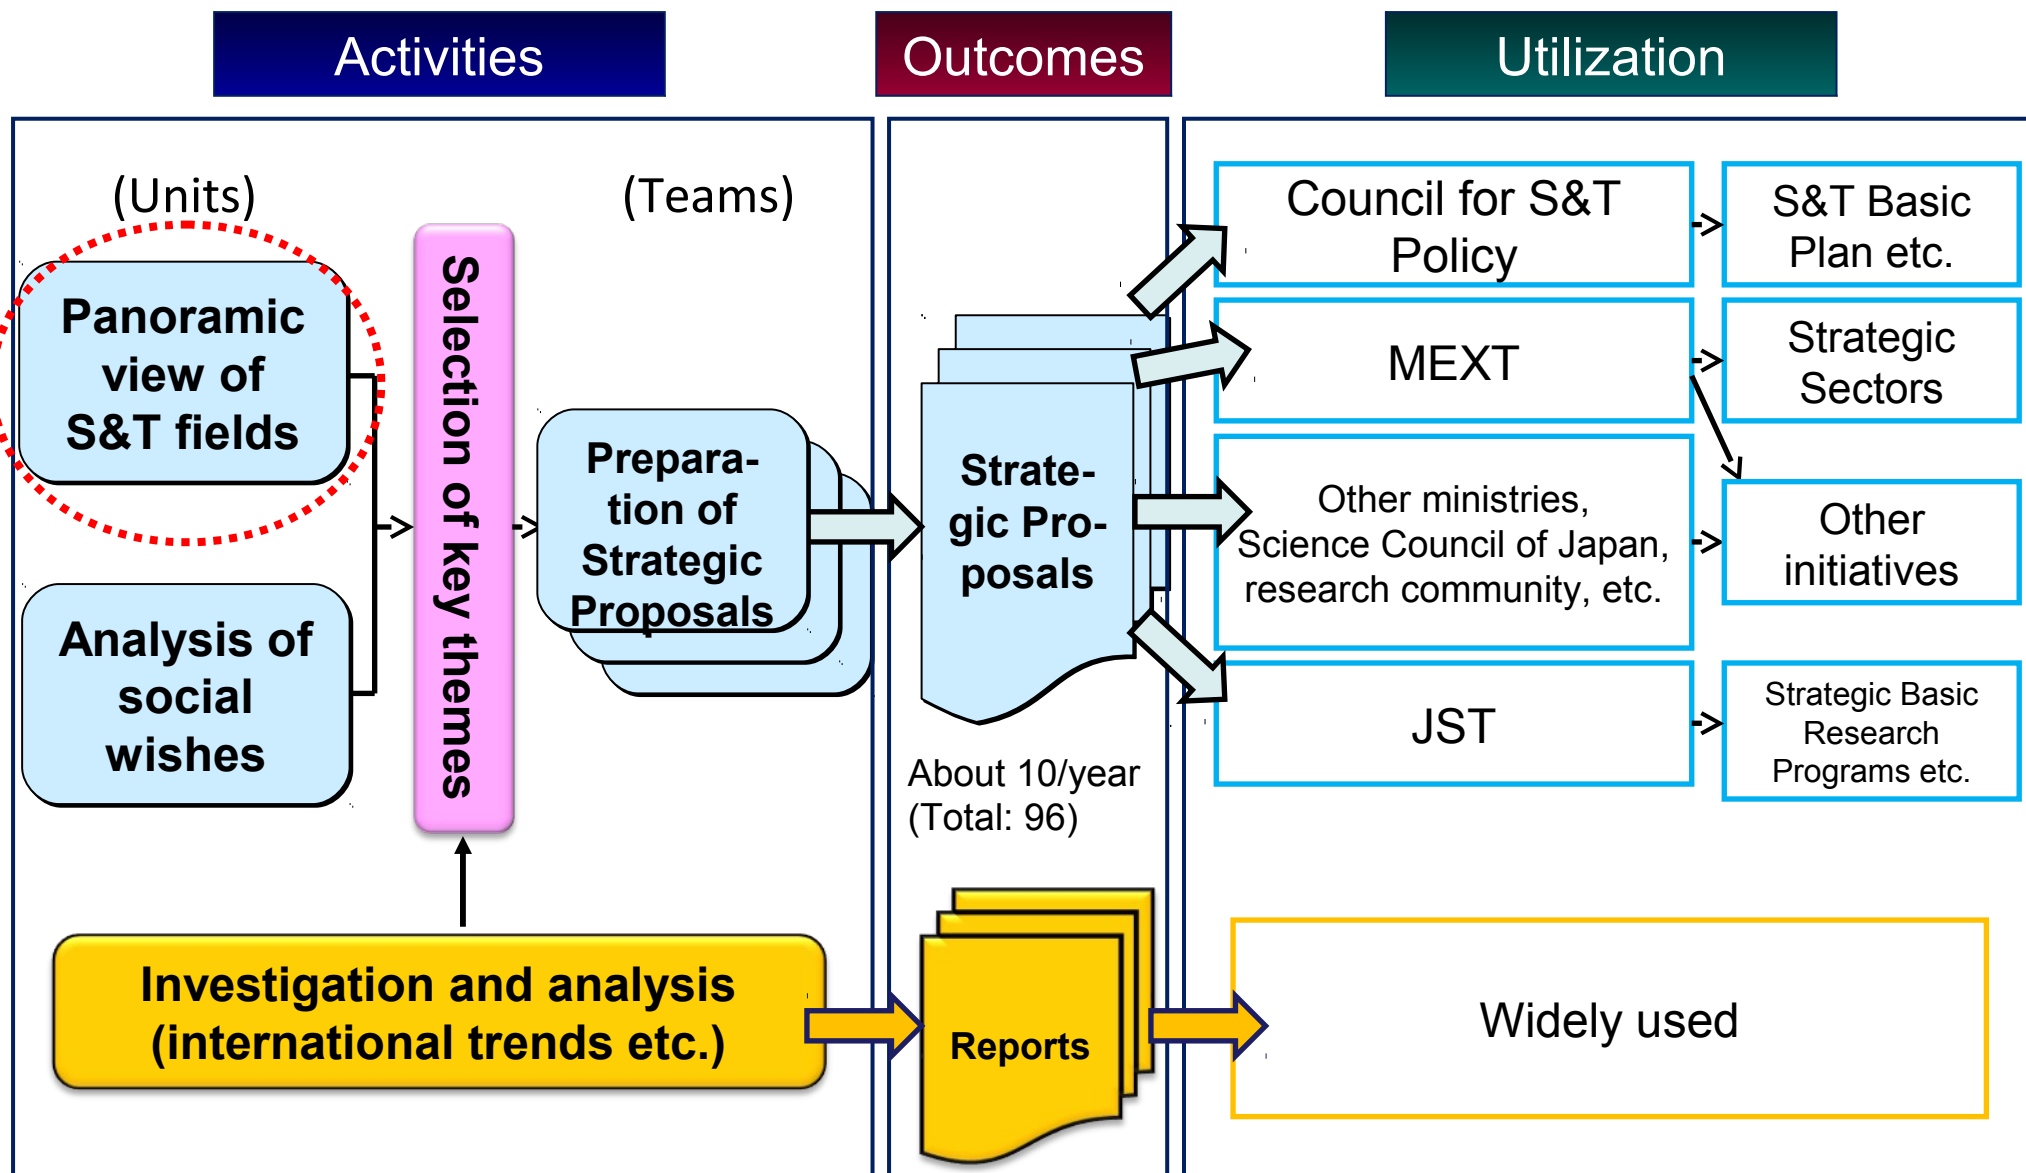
Activities

Outcomes

Utilization

(Units)

(Teams)

Panoramic view of S&T fields

Analysis of social wishes

Selection of key themes

Preparation of Strategic Proposals

Strategic Proposals

About 10/year (Total: 96)

Council for S&T Policy

S&T Basic Plan etc.

MEXT

Strategic Sectors

Other ministries, Science Council of Japan, research community, etc.

Other initiatives

JST

Strategic Basic Research Programs etc.

Investigation and analysis (international trends etc.)

Reports

Widely used